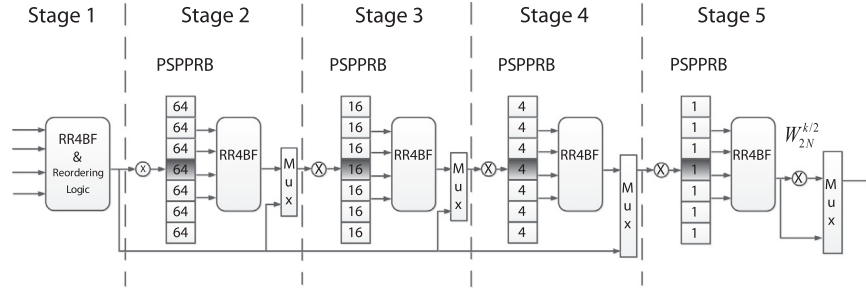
Stage 1 Stage 2 Stage 3 Stage 4 Stage 5

PSPPRB PSPPRB PSPPRB PSPPRB

RR4BF & Reordering Logic

64
64
64
64
64
64
64

RR4BF

Mux

16
16
16
16
16
16
16

RR4BF

Mux

4
4
4
4
4
4
4

RR4BF

Mux

1
1
1
1
1
1
1

RR4BF

$W_{2N}^{k/2}$

Mux